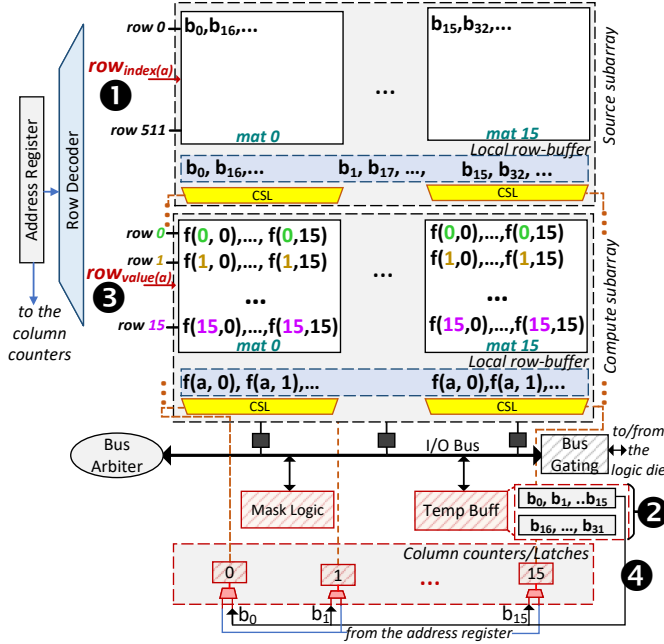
Address Register

to the column counters

Row Decoder

row 0

$row_{index(a)}$

❶

row 511

$b_0, b_{16}, \ldots$

mat 0

...

$b_{15}, b_{32}, \ldots$

mat 15

Source subarray

Local row-buffer

$b_0, b_{16}, \ldots$ $b_1, b_{17}, \ldots,$ $b_{15}, b_{32}, \ldots$

CSL

CSL

row 0

row 1

$row_{value(a)}$

❸

row 15

f(0, 0),..., f(0,15)

f(1, 0),..., f(1,15)

...

f(15,0),...,f(15,15)

mat 0

...

f(0,0),...,f(0,15)

f(1,0),...,f(1,15)

...

f(15,0),...,f(15,15)

mat 15

Compute subarray

Local row-buffer

f(a, 0), f(a, 1),... f(a, 0), f(a, 1),...

CSL

CSL

Bus Arbiter

I/O Bus

Bus Gating

to/from the logic die

Mask Logic

Temp Buff

$b_0, b_1, ..b_{15}$

$b_{16}, \ldots, b_{31}$

❷

Column counters/Latches

0

1

...

15

❹

$b_0$

$b_1$

$b_{15}$

from the address register